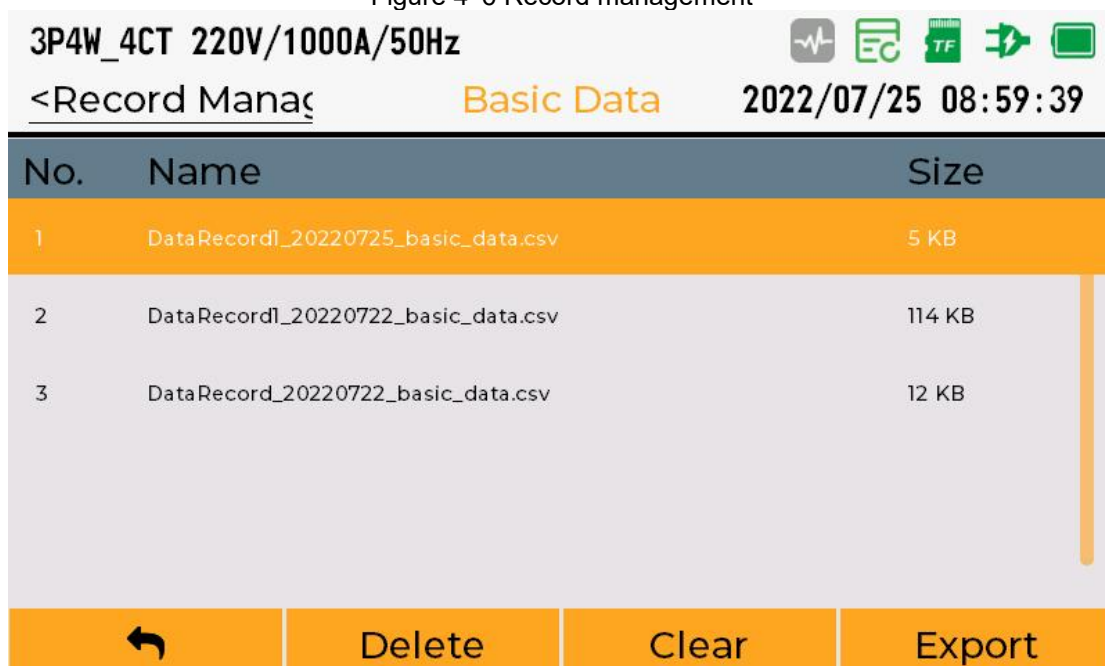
Figure 4-6 Record management

3P4W_4CT 220V/1000A/50Hz

TF

<Record Manag Basic Data 2022/07/25 08:59:39

| No. | Name | Size |
|---|---|---|
| 1 | DataRecord1_20220725_basic_data.csv | 5 KB |
| 2 | DataRecord1_20220722_basic_data.csv | 114 KB |
| 3 | DataRecord_20220722_basic_data.csv | 12 KB |

Delete Clear Export